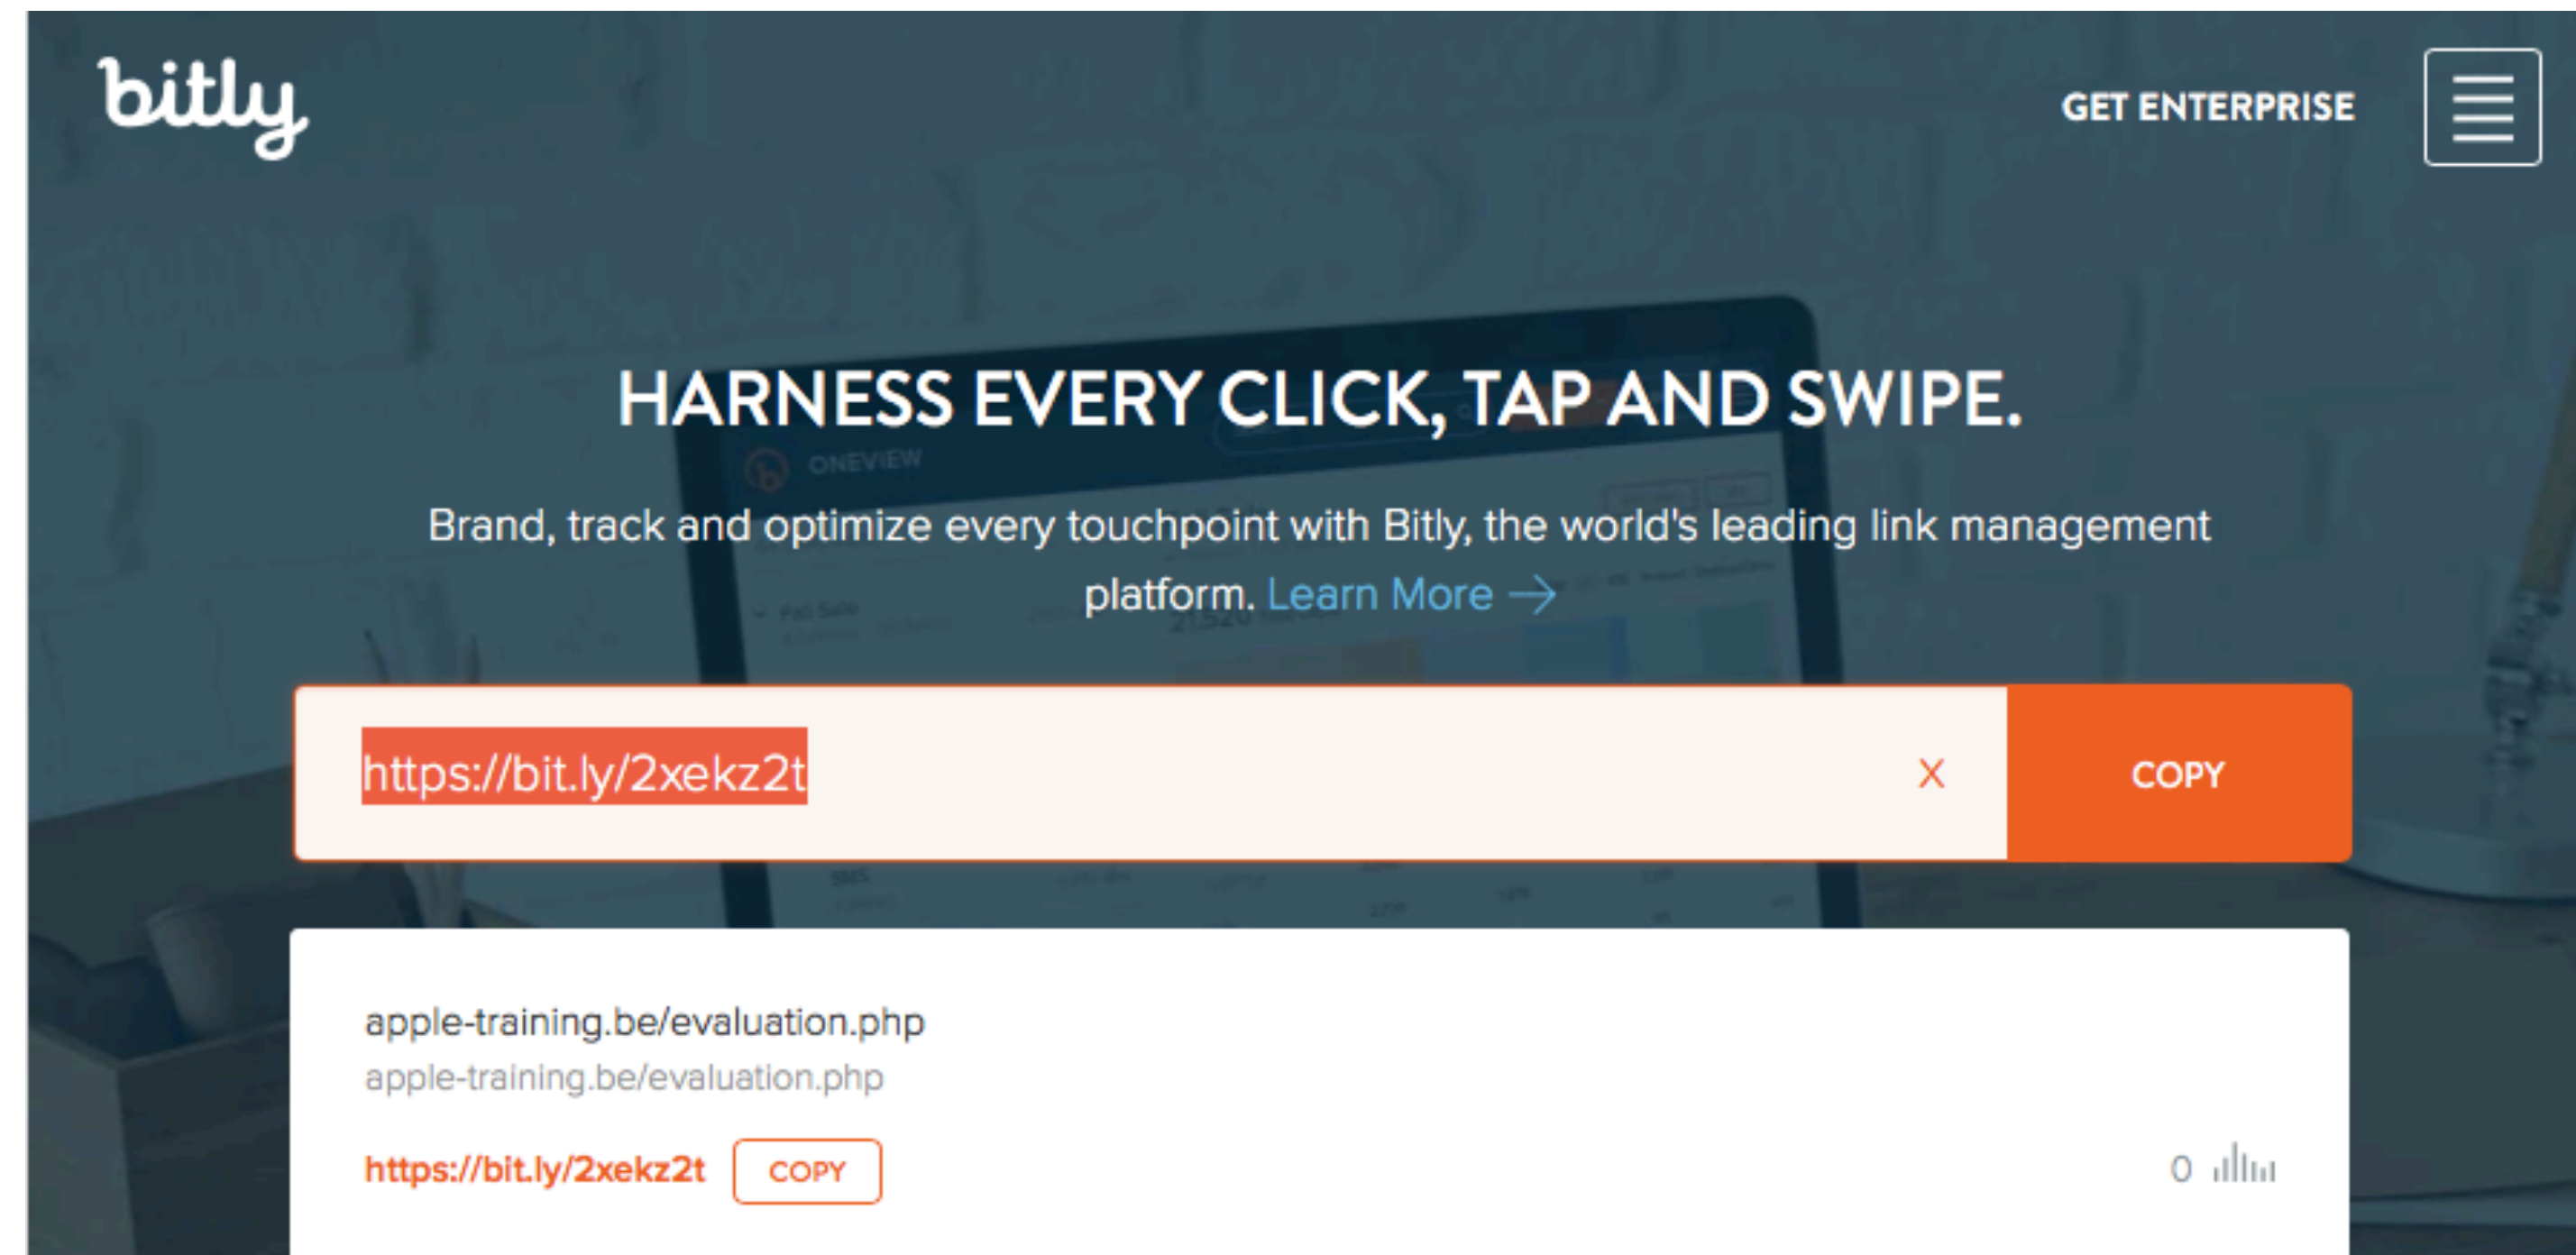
bitly

GET ENTERPRISE

HARNESS EVERY CLICK, TAP AND SWIPE.

Brand, track and optimize every touchpoint with Bitly, the world's leading link management platform. Learn More →

https://bit.ly/2xekz2t X COPY

apple-training.be/evaluation.php
apple-training.be/evaluation.php

https://bit.ly/2xekz2t COPY

0